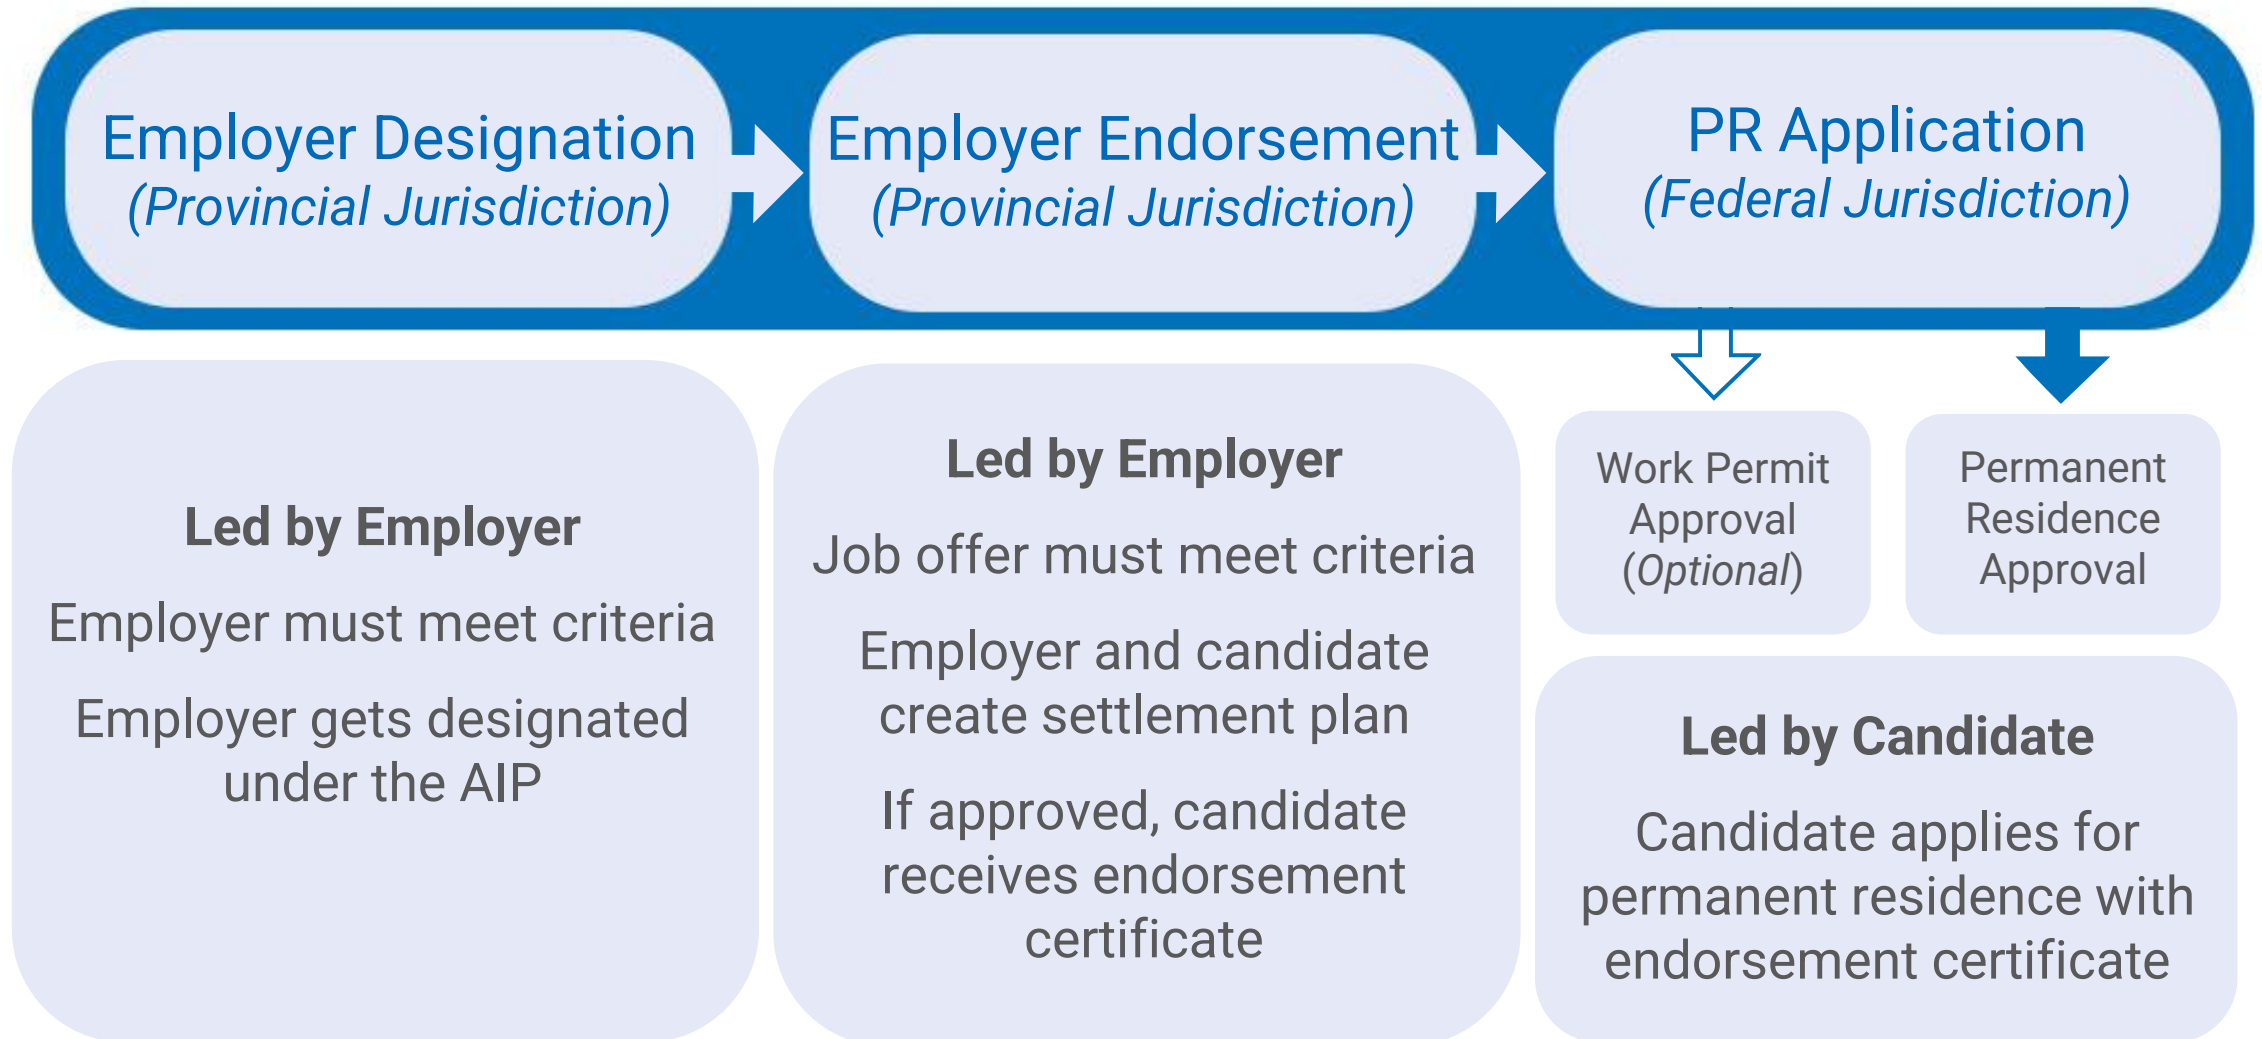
Employer Designation
(Provincial Jurisdiction)

Employer Endorsement
(Provincial Jurisdiction)

PR Application
(Federal Jurisdiction)

Work Permit Approval (Optional)

Permanent Residence Approval

Led by Employer

Employer must meet criteria

Employer gets designated under the AIP

Led by Employer

Job offer must meet criteria

Employer and candidate create settlement plan

If approved, candidate receives endorsement certificate

Led by Candidate

Candidate applies for permanent residence with endorsement certificate